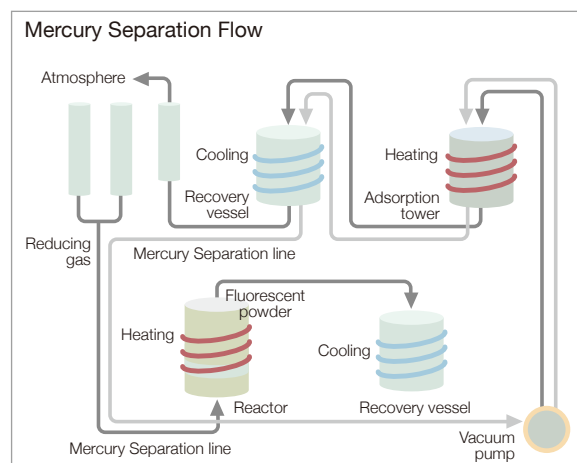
Mercury Separation Flow

Atmosphere

Cooling

Recovery vessel

Heating

Adsorption tower

Reducing gas

Mercury Separation line

Fluorescent powder

Heating

Cooling

Reactor

Recovery vessel

Vacuum pump

Mercury Separation line